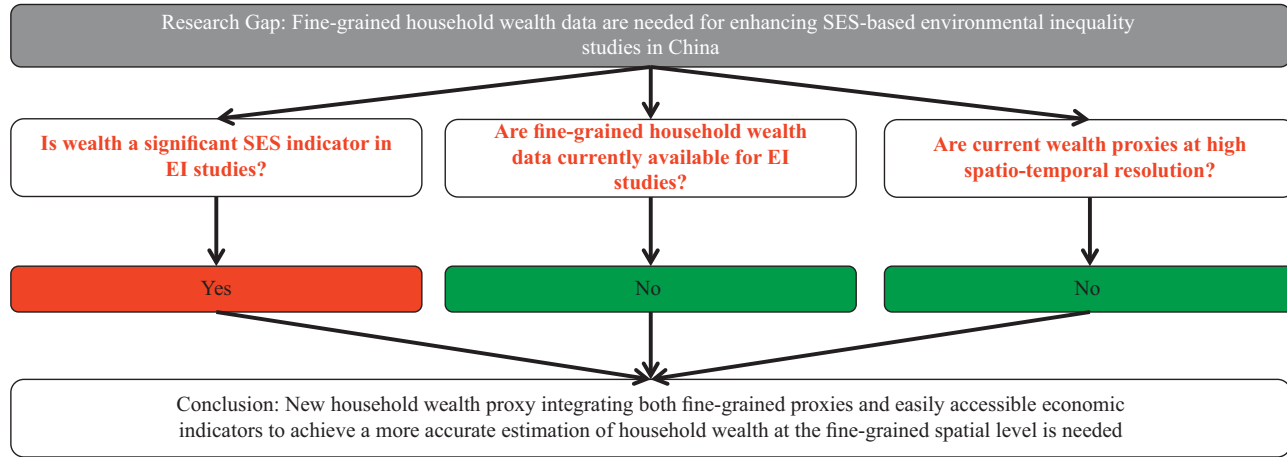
Research Gap: Fine-grained household wealth data are needed for enhancing SES-based environmental inequality studies in China

Is wealth a significant SES indicator in EI studies?

Are fine-grained household wealth data currently available for EI studies?

Are current wealth proxies at high spatio-temporal resolution?

Yes

No

No

Conclusion: New household wealth proxy integrating both fine-grained proxies and easily accessible economic indicators to achieve a more accurate estimation of household wealth at the fine-grained spatial level is needed